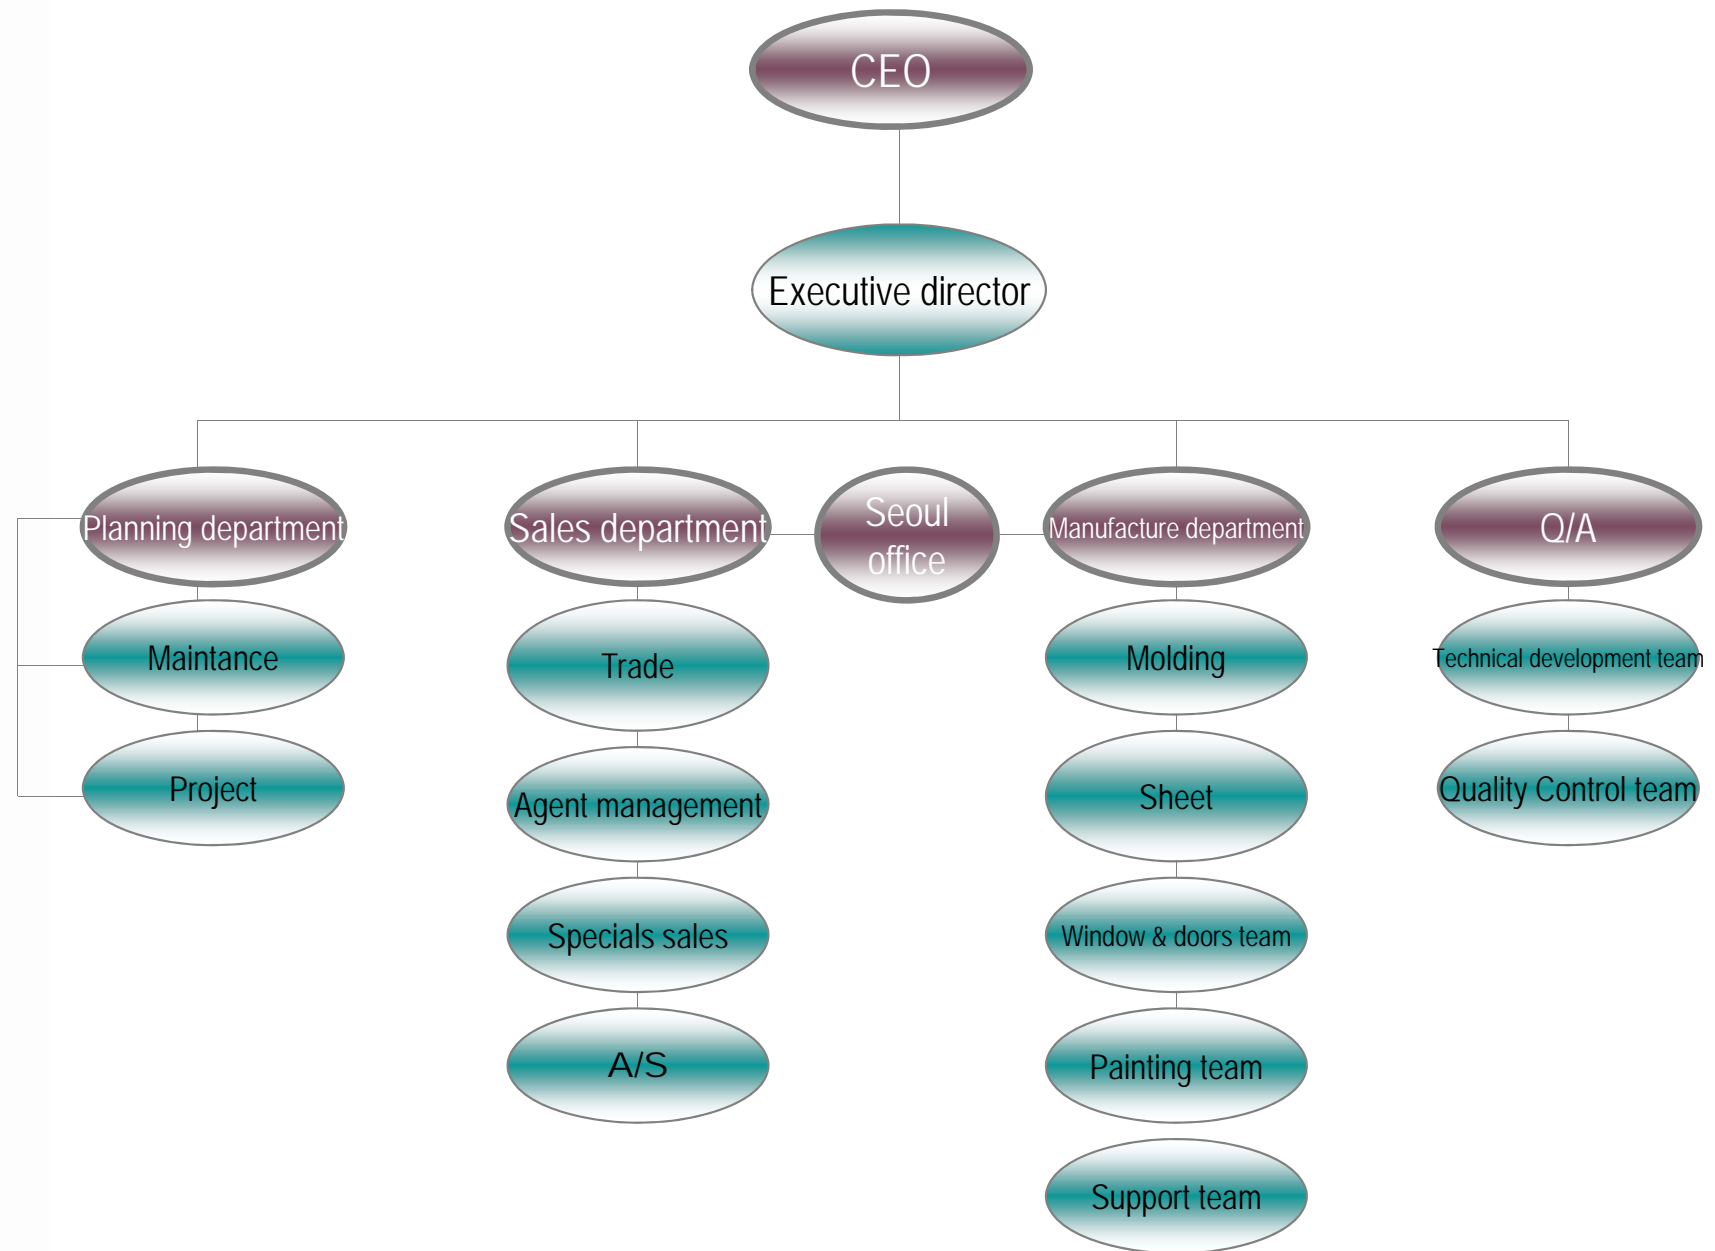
CEO

Executive director

Planning department

Maintance

Project

Sales department

Trade

Agent management

Specials sales

A/S

Seoul office

Manufacture department

Molding

Sheet

Window & doors team

Painting team

Support team

Q/A

Technical development team

Quality Control team